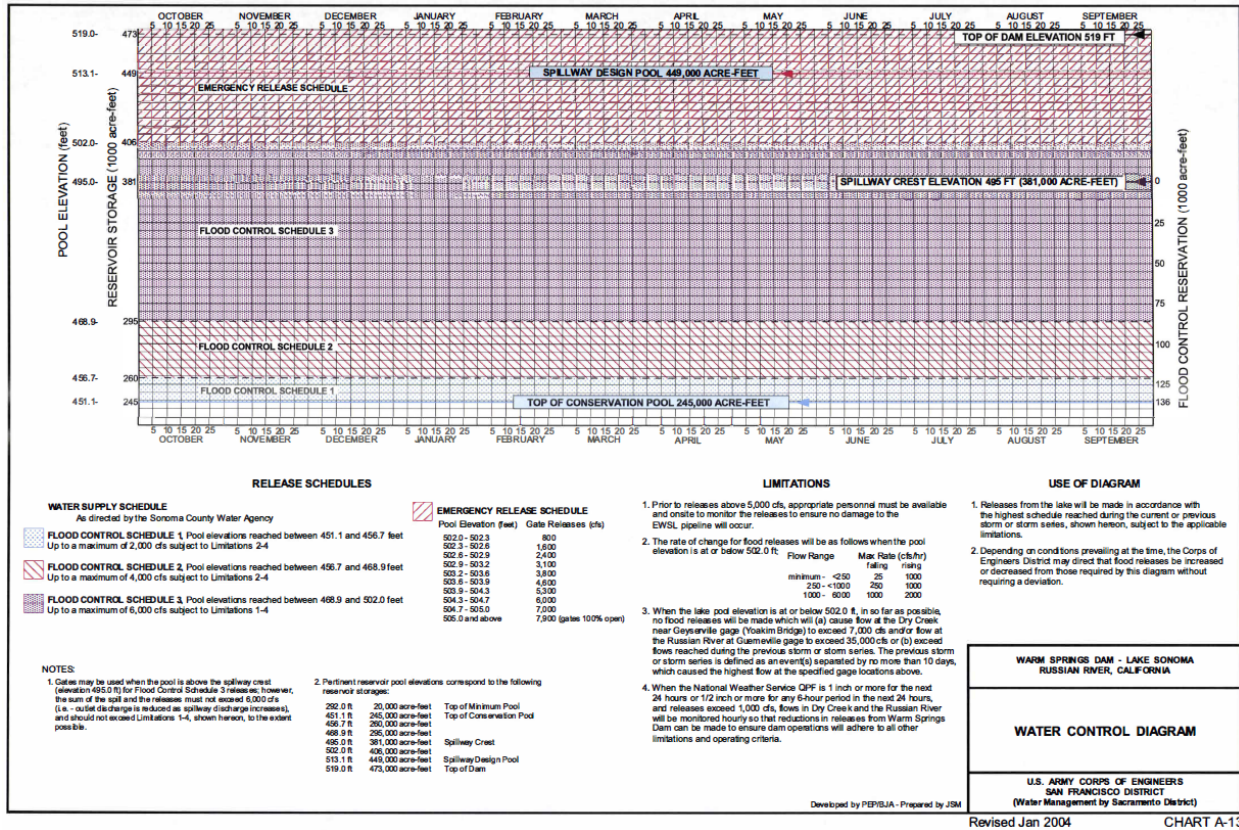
OCTOBER NOVEMBER DECEMBER JANUARY FEBRUARY MARCH APRIL MAY JUNE JULY AUGUST SEPTEMBER
5 10 15 20 25 5 10 15 20 25 5 10 15 20 25 5 10 15 20 25 5 10 15 20 25 5 10 15 20 25 5 10 15 20 25 5 10 15 20 25 5 10 15 20 25 5 10 15 20 25 5 10 15 20 25 5 10 15 20 25

POOL ELEVATION (feet)
RESERVOIR STORAGE (1000 acre-feet)
FLOOD CONTROL RESERVATION (1000 acre-feet)

519.0- 473
513.1- 449
502.0- 406
495.0- 381
468.9- 295
456.7- 260
451.1- 245

0
25
50
75
100
125
136

TOP OF DAM ELEVATION 519 FT
SPILLWAY DESIGN POOL 449,000 ACRE-FEET
EMERGENCY RELEASE SCHEDULE
SPILLWAY CREST ELEVATION 495 FT (381,000 ACRE-FEET)
FLOOD CONTROL SCHEDULE 3
FLOOD CONTROL SCHEDULE 2
FLOOD CONTROL SCHEDULE 1
TOP OF CONSERVATION POOL 245,000 ACRE-FEET

5 10 15 20 25 5 10 15 20 25 5 10 15 20 25 5 10 15 20 25 5 10 15 20 25 5 10 15 20 25 5 10 15 20 25 5 10 15 20 25 5 10 15 20 25 5 10 15 20 25 5 10 15 20 25 5 10 15 20 25
OCTOBER NOVEMBER DECEMBER JANUARY FEBRUARY MARCH APRIL MAY JUNE JULY AUGUST SEPTEMBER

RELEASE SCHEDULES

WATER SUPPLY SCHEDULE
As directed by the Sonoma County Water Agency

FLOOD CONTROL SCHEDULE 1, Pool elevations reached between 451.1 and 456.7 feet
Up to a maximum of 2,000 cfs subject to Limitations 2-4

FLOOD CONTROL SCHEDULE 2, Pool elevations reached between 456.7 and 468.9 feet
Up to a maximum of 4,000 cfs subject to Limitations 2-4

FLOOD CONTROL SCHEDULE 3, Pool elevations reached between 468.9 and 502.0 feet
Up to a maximum of 6,000 cfs subject to Limitations 1-4

EMERGENCY RELEASE SCHEDULE

| Pool Elevation (feet) | Gate Releases (cfs) |
|---|---|
| 502.0 - 502.3 | 800 |
| 502.3 - 502.6 | 1,600 |
| 502.6 - 502.9 | 2,400 |
| 502.9 - 503.2 | 3,100 |
| 503.2 - 503.6 | 3,800 |
| 503.6 - 503.9 | 4,600 |
| 503.9 - 504.3 | 5,300 |
| 504.3 - 504.7 | 6,000 |
| 504.7 - 505.0 | 7,000 |
| 505.0 and above | 7,900 (gates 100% open) |

LIMITATIONS

1. Prior to releases above 5,000 cfs, appropriate personnel must be available and onsite to monitor the releases to ensure no damage to the EWSL pipeline will occur.

2. The rate of change for flood releases will be as follows when the pool elevation is at or below 502.0 ft:

| Flow Range | Max Rate (cfs/hr) falling | rising |
|---|---|---|
| minimum - <250 | 25 | 1000 |
| 250 - <1000 | 250 | 1000 |
| 1000 - 6000 | 1000 | 2000 |

3. When the lake pool elevation is at or below 502.0 ft, in so far as possible, no flood releases will be made which will (a) cause flow at the Dry Creek near Geyserville gage (Yoakim Bridge) to exceed 7,000 cfs and/or flow at the Russian River at Guerneville gage to exceed 35,000 cfs or (b) exceed flows reached during the previous storm or storm series. The previous storm or storm series is defined as an event(s) separated by no more than 10 days, which caused the highest flow at the specified gage locations above.

4. When the National Weather Service QPF is 1 inch or more for the next 24 hours or 1/2 inch or more for any 6-hour period in the next 24 hours, and releases exceed 1,000 cfs, flows in Dry Creek and the Russian River will be monitored hourly so that reductions in releases from Warm Springs Dam can be made to ensure dam operations will adhere to all other limitations and operating criteria.

USE OF DIAGRAM

1. Releases from the lake will be made in accordance with the highest schedule reached during the current or previous storm or storm series, shown hereon, subject to the applicable limitations.

2. Depending on conditions prevailing at the time, the Corps of Engineers District may direct that flood releases be increased or decreased from those required by this diagram without requiring a deviation.

NOTES:
1. Gates may be used when the pool is above the spillway crest (elevation 495.0 ft) for Flood Control Schedule 3 releases; however, the sum of the spill and the releases must not exceed 6,000 cfs (i.e. - outlet discharge is reduced as spillway discharge increases), and should not exceed Limitations 1-4, shown hereon, to the extent possible.

2. Pertinent reservoir pool elevations correspond to the following reservoir storages:

| | | |
|---|---|---|
| 292.0 ft | 20,000 acre-feet | Top of Minimum Pool |
| 451.1 ft | 245,000 acre-feet | Top of Conservation Pool |
| 456.7 ft | 260,000 acre-feet | |
| 468.9 ft | 295,000 acre-feet | |
| 495.0 ft | 381,000 acre-feet | Spillway Crest |
| 502.0 ft | 406,000 acre-feet | |
| 513.1 ft | 449,000 acre-feet | Spillway Design Pool |
| 519.0 ft | 473,000 acre-feet | Top of Dam |

WARM SPRINGS DAM - LAKE SONOMA
RUSSIAN RIVER, CALIFORNIA

WATER CONTROL DIAGRAM

U.S. ARMY CORPS OF ENGINEERS
SAN FRANCISCO DISTRICT
(Water Management by Sacramento District)

Developed by PEP/BJA - Prepared by JSM

Revised Jan 2004
CHART A-13